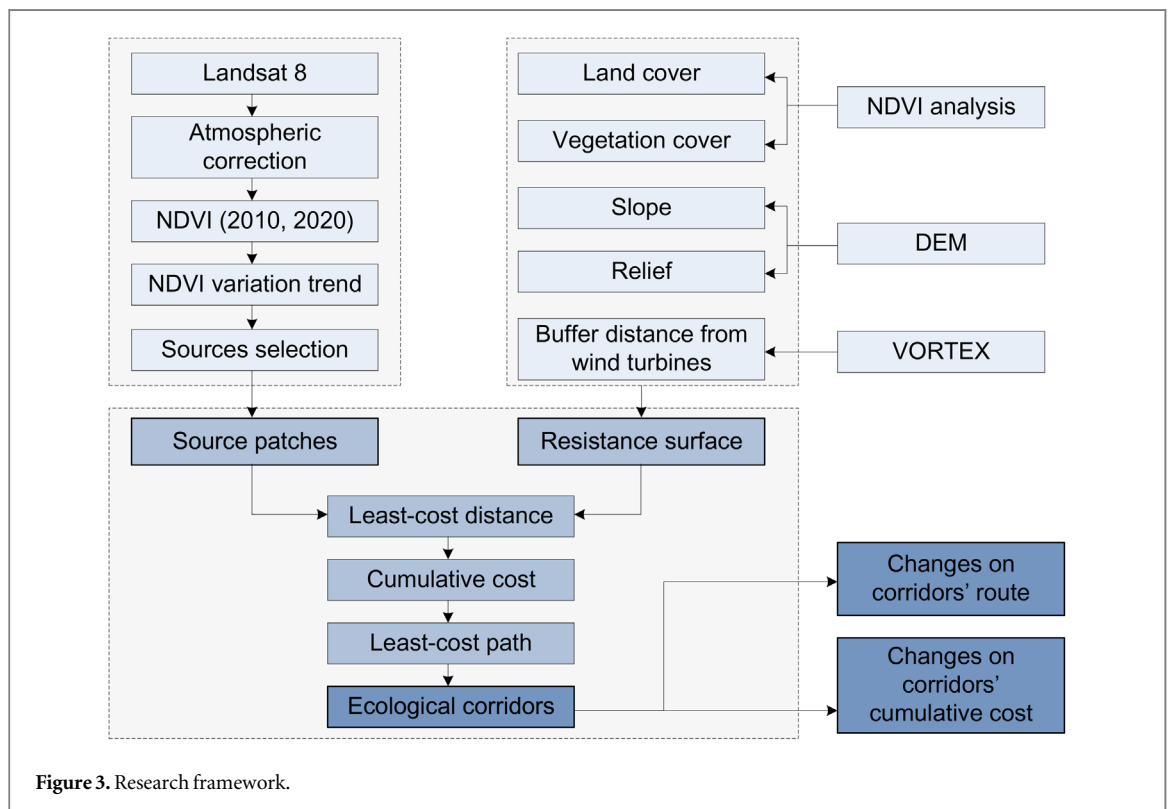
Landsat 8

Atmospheric correction

NDVI (2010, 2020)

NDVI variation trend

Sources selection

Land cover

Vegetation cover

NDVI analysis

Slope

Relief

DEM

Buffer distance from wind turbines

VORTEX

Source patches

Resistance surface

Least-cost distance

Cumulative cost

Least-cost path

Ecological corridors

Changes on corridors' route

Changes on corridors' cumulative cost

**Figure 3.** Research framework.